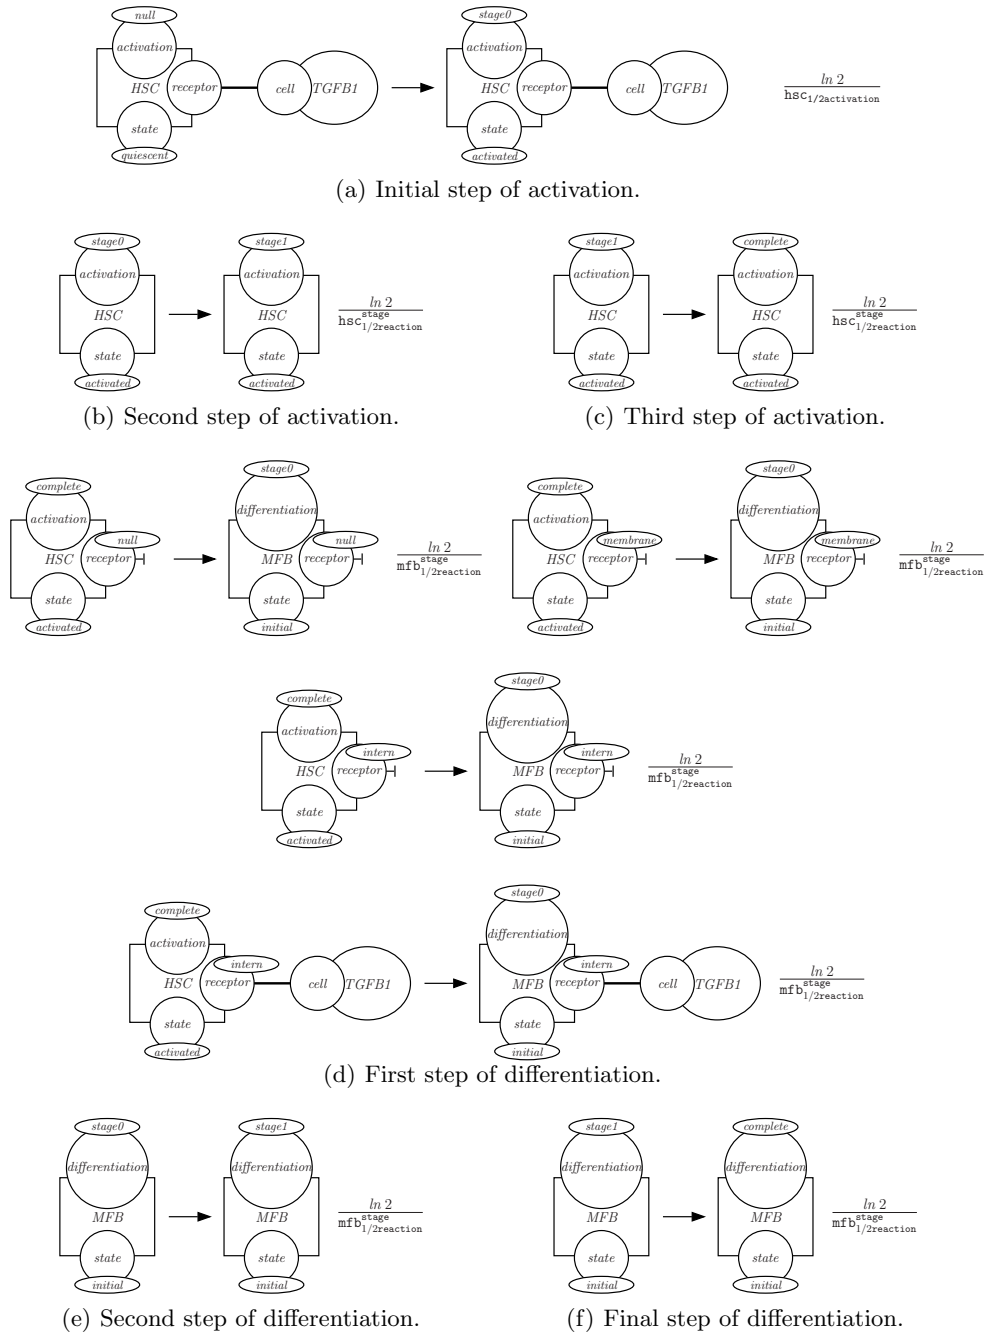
null
activation
HSC
receptor
state
quiescent
cell
TGFB1

stage0
activation
HSC
receptor
state
activated
cell
TGFB1

$\frac{ln\ 2}{\mathtt{hsc}_{1/2\mathtt{activation}}}$

(a) Initial step of activation.

stage0
activation
HSC
state
activated

stage1
activation
HSC
state
activated

$\frac{ln\ 2}{\mathtt{hsc}^{\mathtt{stage}}_{1/2\mathtt{reaction}}}$

(b) Second step of activation.

stage1
activation
HSC
state
activated

complete
activation
HSC
state
activated

$\frac{ln\ 2}{\mathtt{hsc}^{\mathtt{stage}}_{1/2\mathtt{reaction}}}$

(c) Third step of activation.

complete
activation
HSC
null
receptor
state
activated

stage0
differentiation
MFB
null
receptor
state
initial

$\frac{ln\ 2}{\mathtt{mfb}^{\mathtt{stage}}_{1/2\mathtt{reaction}}}$

complete
activation
HSC
membrane
receptor
state
activated

stage0
differentiation
MFB
membrane
receptor
state
initial

$\frac{ln\ 2}{\mathtt{mfb}^{\mathtt{stage}}_{1/2\mathtt{reaction}}}$

complete
activation
HSC
intern
receptor
state
activated

stage0
differentiation
MFB
intern
receptor
state
initial

$\frac{ln\ 2}{\mathtt{mfb}^{\mathtt{stage}}_{1/2\mathtt{reaction}}}$

complete
activation
HSC
intern
receptor
state
activated
cell
TGFB1

stage0
differentiation
MFB
intern
receptor
state
initial
cell
TGFB1

$\frac{ln\ 2}{\mathtt{mfb}^{\mathtt{stage}}_{1/2\mathtt{reaction}}}$

(d) First step of differentiation.

stage0
differentiation
MFB
state
initial

stage1
differentiation
MFB
state
initial

$\frac{ln\ 2}{\mathtt{mfb}^{\mathtt{stage}}_{1/2\mathtt{reaction}}}$

(e) Second step of differentiation.

stage1
differentiation
MFB
state
initial

complete
differentiation
MFB
state
initial

$\frac{ln\ 2}{\mathtt{mfb}^{\mathtt{stage}}_{1/2\mathtt{reaction}}}$

(f) Final step of differentiation.